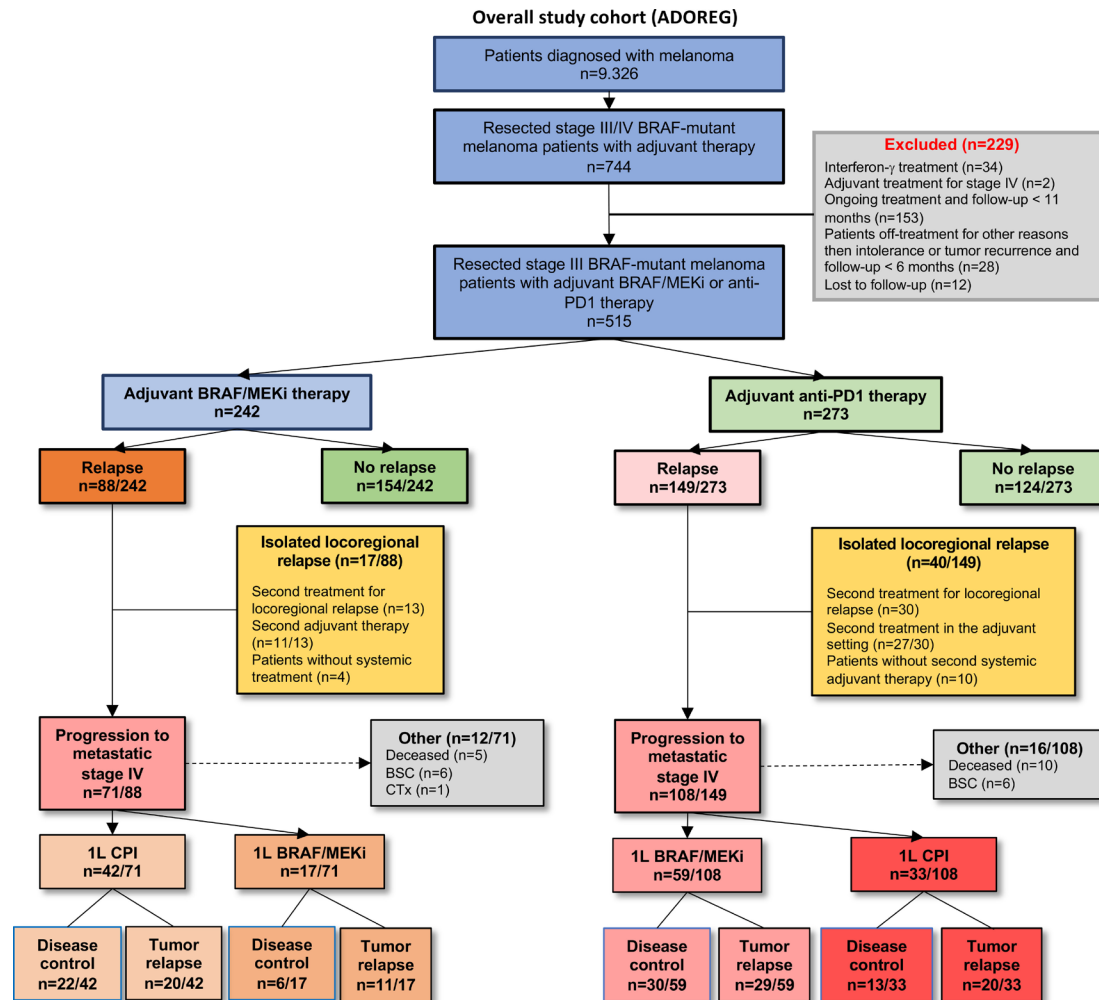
Overall study cohort (ADOREG)

Patients diagnosed with melanoma
n=9.326

Resected stage III/IV BRAF-mutant melanoma patients with adjuvant therapy
n=744

Excluded (n=229)
Interferon-γ treatment (n=34)
Adjuvant treatment for stage IV (n=2)
Ongoing treatment and follow-up < 11 months (n=153)
Patients off-treatment for other reasons then intolerance or tumor recurrence and follow-up < 6 months (n=28)
Lost to follow-up (n=12)

Resected stage III BRAF-mutant melanoma patients with adjuvant BRAF/MEKi or anti-PD1 therapy
n=515

Adjuvant BRAF/MEKi therapy
n=242

Relapse
n=88/242

No relapse
n=154/242

Isolated locoregional relapse (n=17/88)
Second treatment for locoregional relapse (n=13)
Second adjuvant therapy (n=11/13)
Patients without systemic treatment (n=4)

Progression to metastatic stage IV
n=71/88

Other (n=12/71)
Deceased (n=5)
BSC (n=6)
CTx (n=1)

1L CPI
n=42/71

1L BRAF/MEKi
n=17/71

Disease control
n=22/42

Tumor relapse
n=20/42

Disease control
n=6/17

Tumor relapse
n=11/17

Adjuvant anti-PD1 therapy
n=273

Relapse
n=149/273

No relapse
n=124/273

Isolated locoregional relapse
(n=40/149)
Second treatment for locoregional relapse (n=30)
Second treatment in the adjuvant setting (n=27/30)
Patients without second systemic adjuvant therapy (n=10)

Progression to metastatic stage IV
n=108/149

Other (n=16/108)
Deceased (n=10)
BSC (n=6)

1L BRAF/MEKi
n=59/108

1L CPI
n=33/108

Disease control
n=30/59

Tumor relapse
n=29/59

Disease control
n=13/33

Tumor relapse
n=20/33